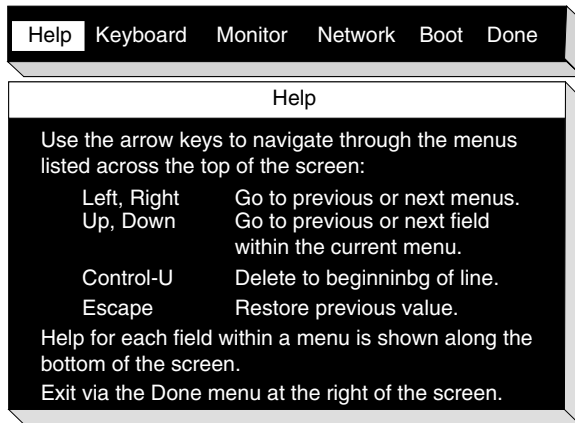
Help Keyboard Monitor Network Boot Done

Help

Use the arrow keys to navigate through the menus listed across the top of the screen:

| | |
|---|---|
| Left, Right | Go to previous or next menus. |
| Up, Down | Go to previous or next field within the current menu. |
| Control-U | Delete to beginninbg of line. |
| Escape | Restore previous value. |

Help for each field within a menu is shown along the bottom of the screen.

Exit via the Done menu at the right of the screen.